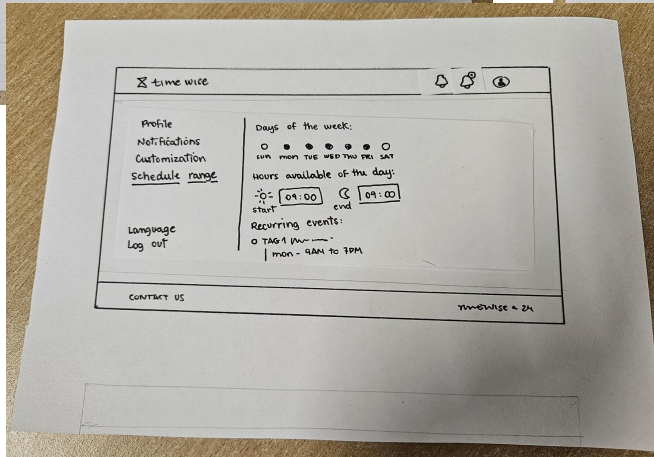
time wise

Profile
Notifications
Customization
Schedule range

Language
Log out

Days of the week:
SUN MON TUE WED THU FRI SAT
Hours available of the day:
09:00
start
09:00
end
Recurring events:
TAG1 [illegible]
mon - 9AM to 7PM

CONTACT US
timewise © 24